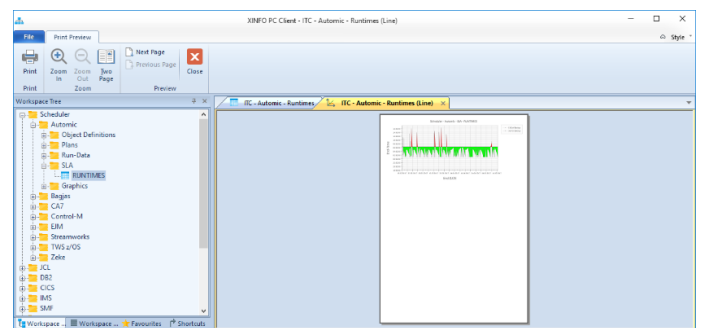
XINFO PC Client - ITC - Automic - Runtimes (Line)

File
Print Preview
Style

Print
Zoom In
Zoom Out
Two Page
Next Page
Previous Page
Close
Print
Zoom
Preview

Workspace Tree
ITC - Automic - Runtimes
ITC - Automic - Runtimes (Line)

Scheduler
Automic
Object Definitions
Plans
Run-Data
SLA
RUNTIMES
Graphics
Bagjes
CA7
Control-M
EIM
Streamworks
TWS z/OS
Zeke
JCL
DB2
CICS
IMS
SMF

Workspace ...
Workspace ...
Favourites
Shortcuts

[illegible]